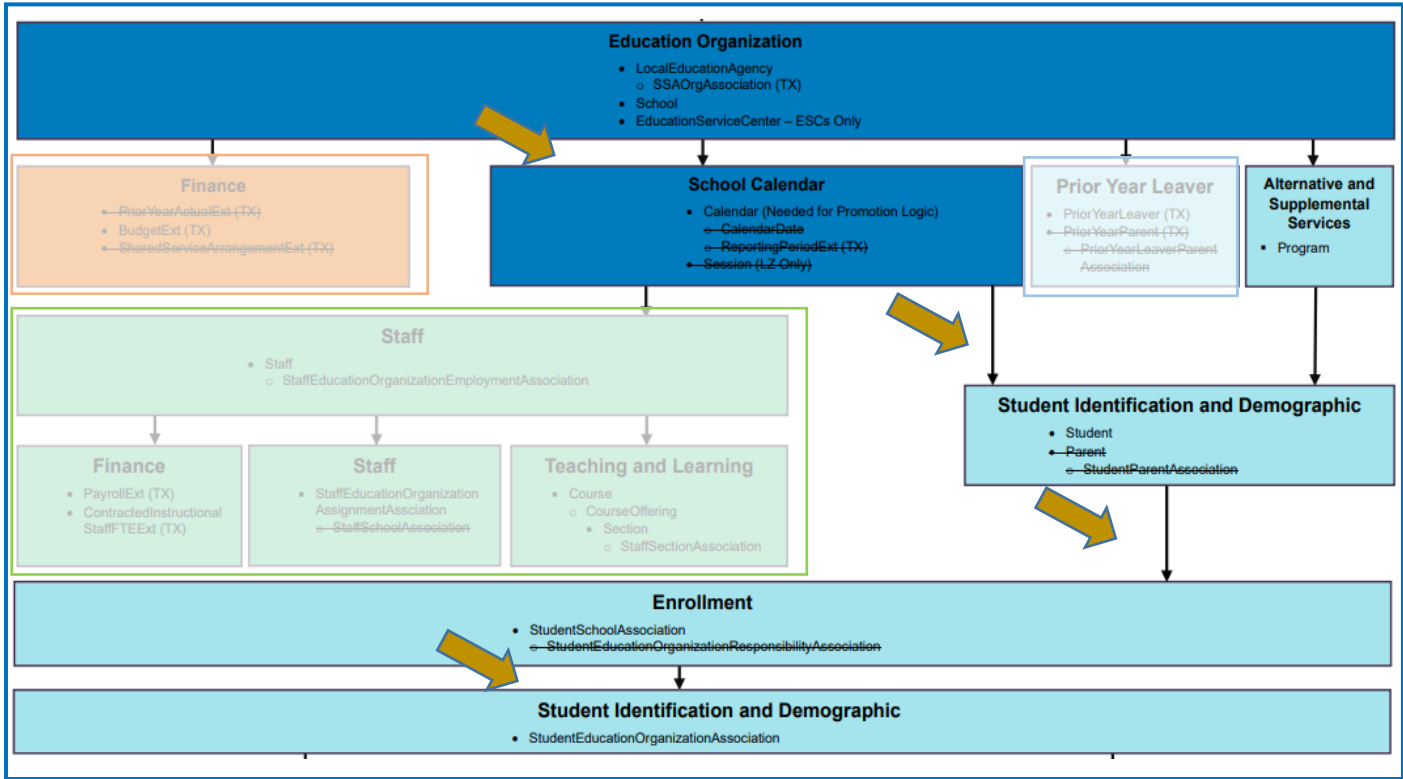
Education Organization

- LocalEducationAgency
  - SSAOrgAssociation (TX)
- School
- EducationServiceCenter – ESCs Only

Finance

- PriorYearActualExt (TX)
- BudgetExt (TX)
- SharedServiceArrangementExt (TX)

School Calendar

- Calendar (Needed for Promotion Logic)
  - CalendarDate
  - ReportingPeriodExt (TX)
- Session (LZ Only)

Prior Year Leaver

- PriorYearLeaver (TX)
- PriorYearParent (TX)
  - PriorYearLeaverParent Association

Alternative and Supplemental Services

- Program

Staff

- Staff
  - StaffEducationOrganizationEmploymentAssociation

Student Identification and Demographic

- Student
- Parent
  - StudentParentAssociation

Finance

- PayrollExt (TX)
- ContractedInstructional StaffFTEExt (TX)

Staff

- StaffEducationOrganization AssignmentAssciation
  - StaffSchoolAssociation

Teaching and Learning

- Course
  - CourseOffering
    - Section
      - StaffSectionAssociation

Enrollment

- StudentSchoolAssociation
  - StudentEducationOrganizationResponsibilityAssociation

Student Identification and Demographic

- StudentEducationOrganizationAssociation